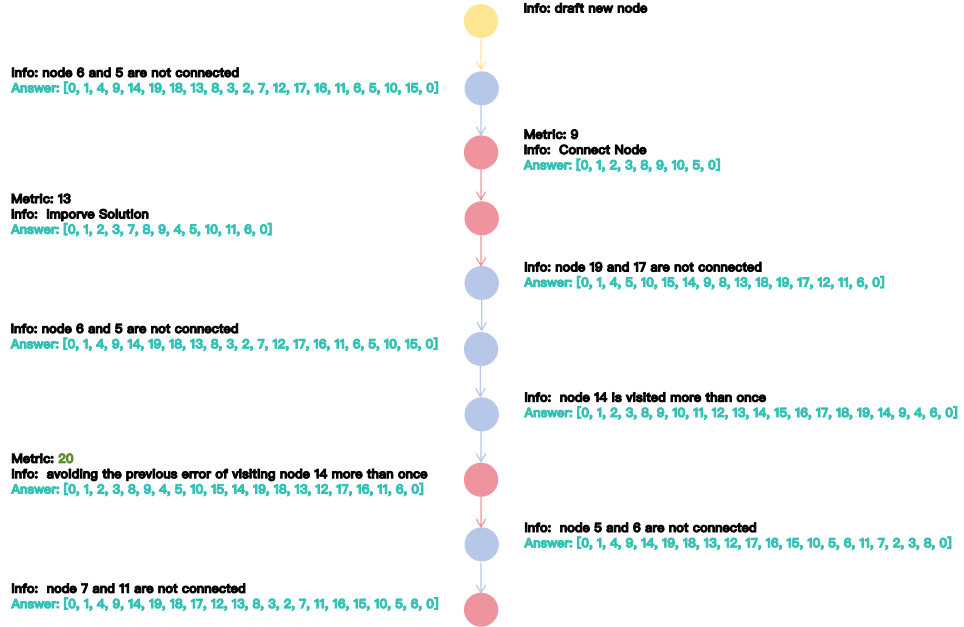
Info: draft new node

Info: node 6 and 5 are not connected
Answer: [0, 1, 4, 9, 14, 19, 18, 13, 8, 3, 2, 7, 12, 17, 16, 11, 6, 5, 10, 15, 0]

Metric: 9
Info: Connect Node
Answer: [0, 1, 2, 3, 8, 9, 10, 5, 0]

Metric: 13
Info: Imporve Solution
Answer: [0, 1, 2, 3, 7, 8, 9, 4, 5, 10, 11, 6, 0]

Info: node 19 and 17 are not connected
Answer: [0, 1, 4, 5, 10, 15, 14, 9, 8, 13, 18, 19, 17, 12, 11, 6, 0]

Info: node 6 and 5 are not connected
Answer: [0, 1, 4, 9, 14, 19, 18, 13, 8, 3, 2, 7, 12, 17, 16, 11, 6, 5, 10, 15, 0]

Info: node 14 is visited more than once
Answer: [0, 1, 2, 3, 8, 9, 10, 11, 12, 13, 14, 15, 16, 17, 18, 19, 14, 9, 4, 6, 0]

Metric: 20
Info: avoiding the previous error of visiting node 14 more than once
Answer: [0, 1, 2, 3, 8, 9, 4, 5, 10, 15, 14, 19, 18, 13, 12, 17, 16, 11, 6, 0]

Info: node 5 and 6 are not connected
Answer: [0, 1, 4, 9, 14, 19, 18, 13, 12, 17, 16, 15, 10, 5, 6, 11, 7, 2, 3, 8, 0]

Info: node 7 and 11 are not connected
Answer: [0, 1, 4, 9, 14, 19, 18, 17, 12, 13, 8, 3, 2, 7, 11, 16, 15, 10, 5, 6, 0]